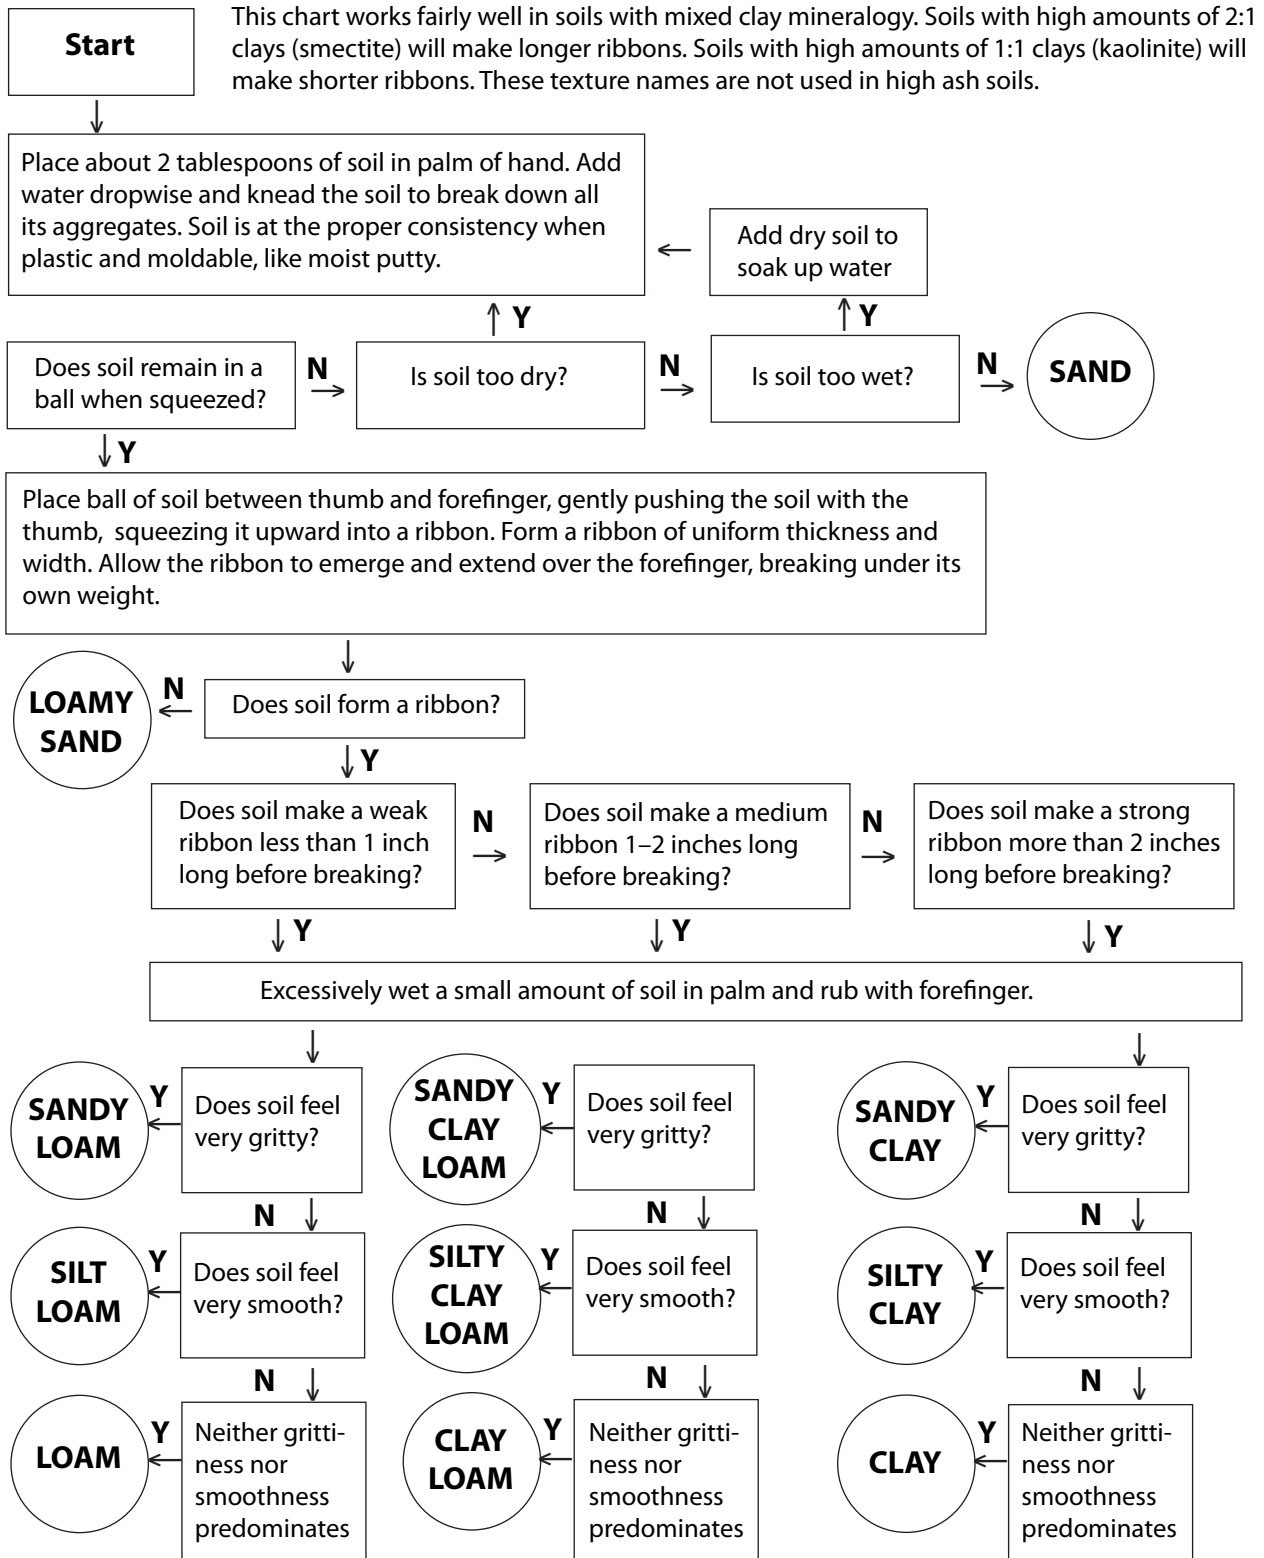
Start

This chart works fairly well in soils with mixed clay mineralogy. Soils with high amounts of 2:1 clays (smectite) will make longer ribbons. Soils with high amounts of 1:1 clays (kaolinite) will make shorter ribbons. These texture names are not used in high ash soils.

Place about 2 tablespoons of soil in palm of hand. Add water dropwise and knead the soil to break down all its aggregates. Soil is at the proper consistency when plastic and moldable, like moist putty.

Add dry soil to soak up water

Y

Y

Does soil remain in a ball when squeezed?

N

Is soil too dry?

N

Is soil too wet?

N

SAND

Y

Place ball of soil between thumb and forefinger, gently pushing the soil with the thumb, squeezing it upward into a ribbon. Form a ribbon of uniform thickness and width. Allow the ribbon to emerge and extend over the forefinger, breaking under its own weight.

LOAMY SAND

N

Does soil form a ribbon?

Y

Does soil make a weak ribbon less than 1 inch long before breaking?

N

Does soil make a medium ribbon 1–2 inches long before breaking?

N

Does soil make a strong ribbon more than 2 inches long before breaking?

Y

Y

Y

Excessively wet a small amount of soil in palm and rub with forefinger.

SANDY LOAM

Y

Does soil feel very gritty?

SANDY CLAY LOAM

Y

Does soil feel very gritty?

SANDY CLAY

Y

Does soil feel very gritty?

N

N

N

SILT LOAM

Y

Does soil feel very smooth?

SILTY CLAY LOAM

Y

Does soil feel very smooth?

SILTY CLAY

Y

Does soil feel very smooth?

N

N

N

LOAM

Y

Neither grittiness nor smoothness predominates

CLAY LOAM

Y

Neither grittiness nor smoothness predominates

CLAY

Y

Neither grittiness nor smoothness predominates